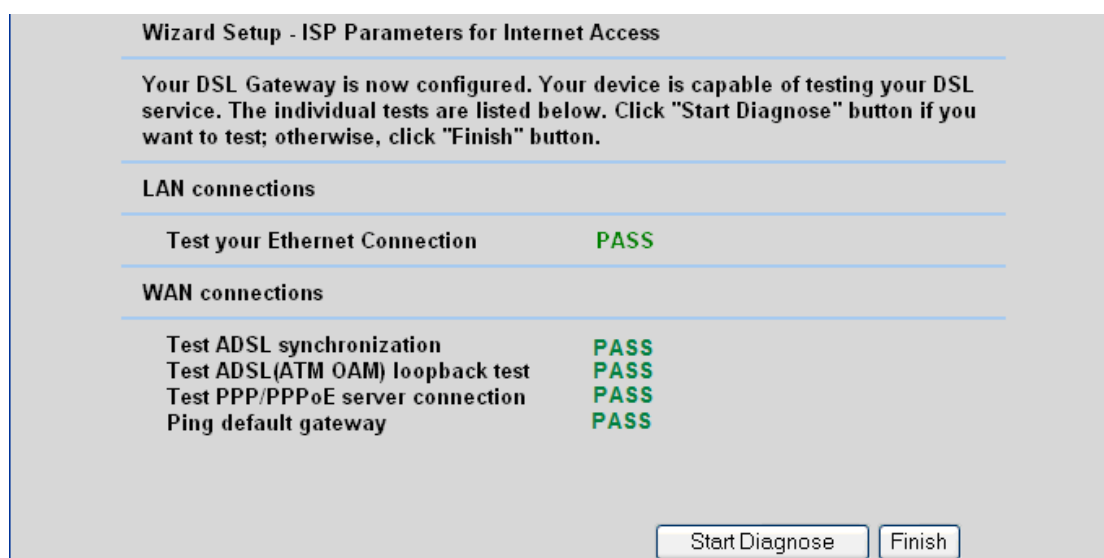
Wizard Setup - ISP Parameters for Internet Access

Your DSL Gateway is now configured. Your device is capable of testing your DSL service. The individual tests are listed below. Click "Start Diagnose" button if you want to test; otherwise, click "Finish" button.

LAN connections

Test your Ethernet Connection PASS

WAN connections

Test ADSL synchronization PASS
Test ADSL(ATM OAM) loopback test PASS
Test PPP/PPPoE server connection PASS
Ping default gateway PASS

Start Diagnose Finish